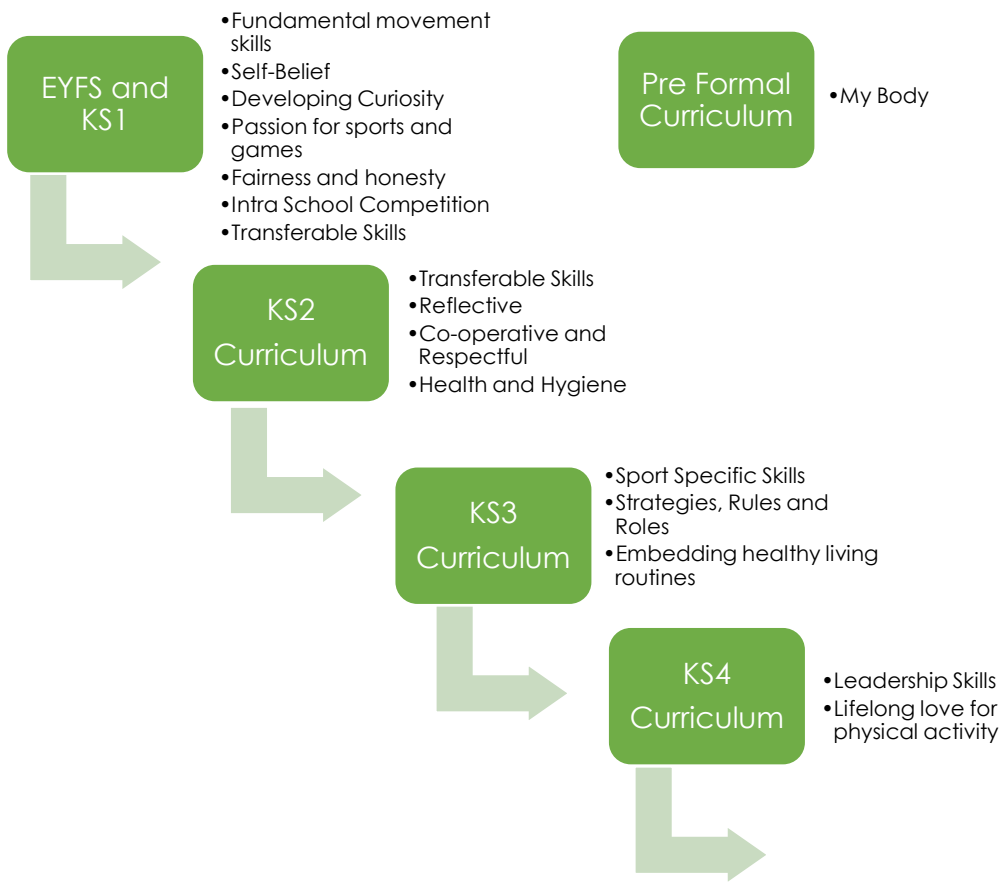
EYFS and KS1

•Fundamental movement skills
•Self-Belief
•Developing Curiosity
•Passion for sports and games
•Fairness and honesty
•Intra School Competition
•Transferable Skills

Pre Formal Curriculum

•My Body

KS2 Curriculum

•Transferable Skills
•Reflective
•Co-operative and Respectful
•Health and Hygiene

KS3 Curriculum

•Sport Specific Skills
•Strategies, Rules and Roles
•Embedding healthy living routines

KS4 Curriculum

•Leadership Skills
•Lifelong love for physical activity